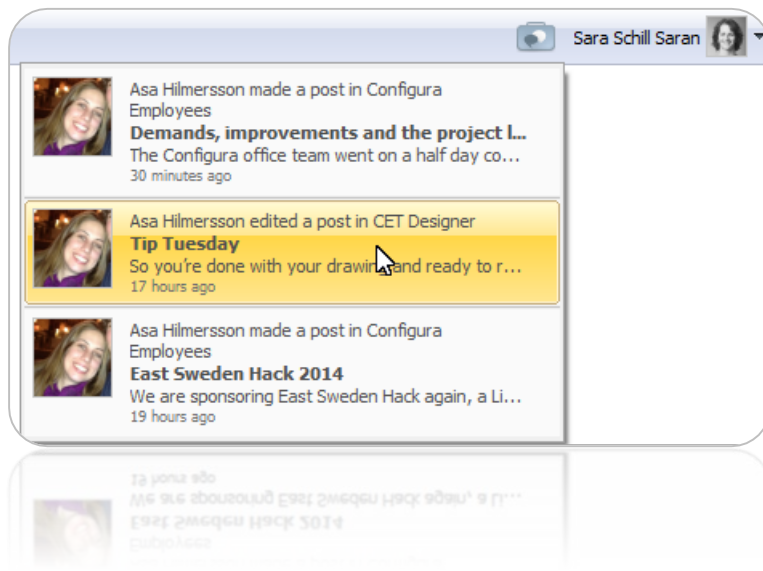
Sara Schill Saran

Asa Hilmersson made a post in Configura Employees
**Demands, improvements and the project l...**
The Configura office team went on a half day co...
30 minutes ago

Asa Hilmersson edited a post in CET Designer
**Tip Tuesday**
So you're done with your drawin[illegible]and ready to r...
17 hours ago

Asa Hilmersson made a post in Configura Employees
**East Sweden Hack 2014**
We are sponsoring East Sweden Hack again, a Li...
19 hours ago